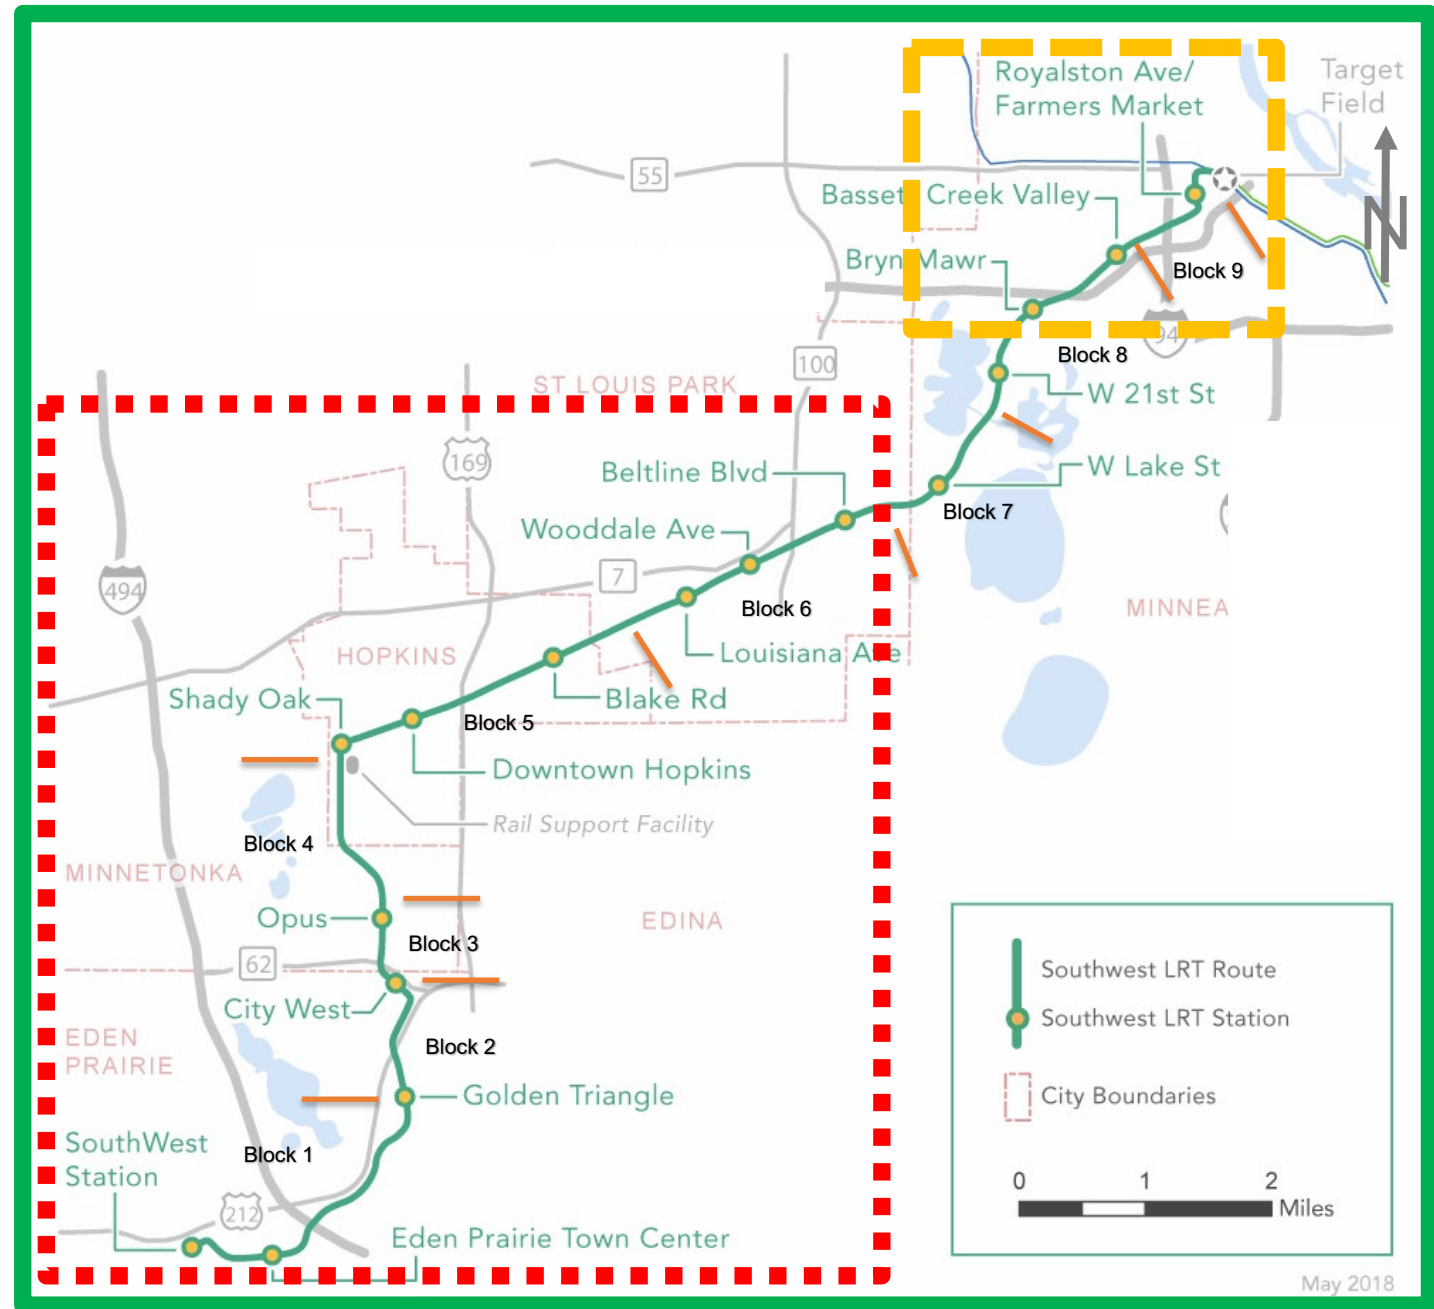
Royalston Ave/ Farmers Market

Target Field

55

Bassett Creek Valley

Bryn Mawr

Block 9

Block 8

94

100

ST LOUIS PARK

W 21st St

W Lake St

Block 7

169

Beltline Blvd

Wooddale Ave

7

Block 6

MINNEA

494

HOPKINS

Louisiana Ave

Blake Rd

Shady Oak

Block 5

Downtown Hopkins

Rail Support Facility

Block 4

MINNETONKA

Opus

Block 3

EDINA

62

City West

Block 2

EDEN PRAIRIE

Golden Triangle

SouthWest Station

Block 1

212

Eden Prairie Town Center

Southwest LRT Route

Southwest LRT Station

City Boundaries

0 1 2 Miles

May 2018